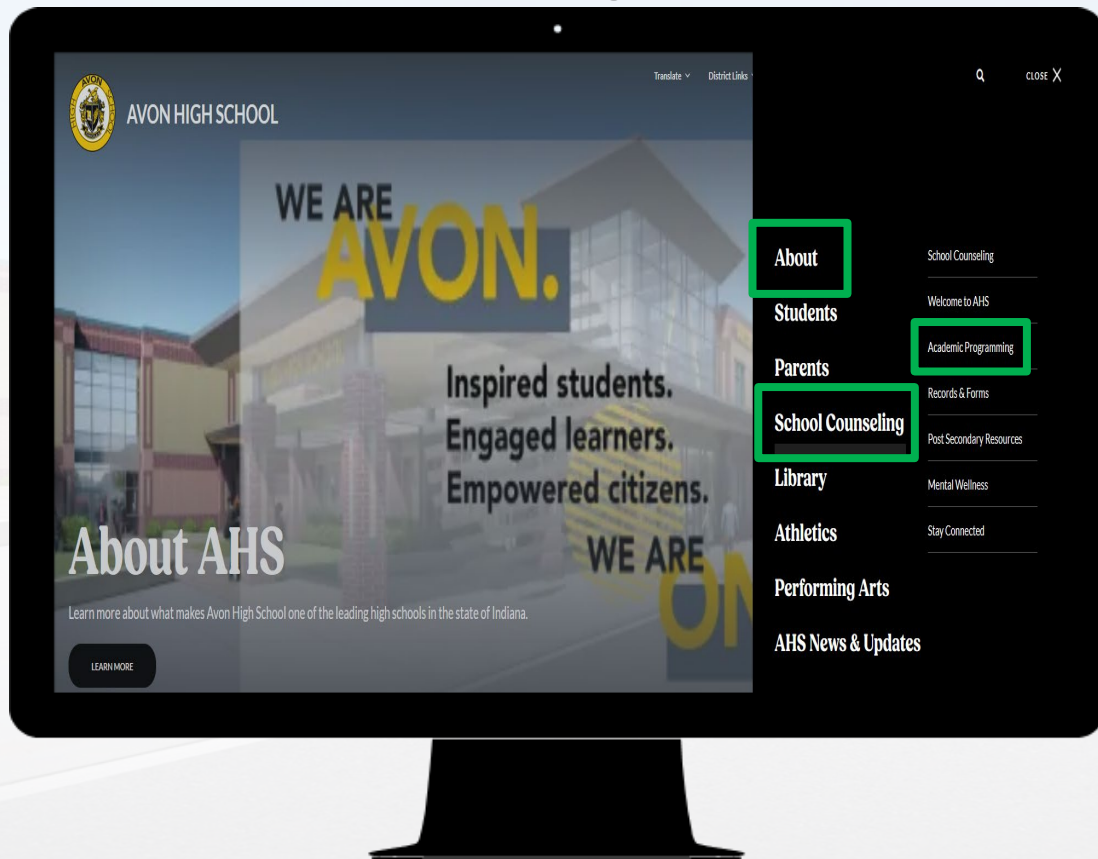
AVON HIGH SCHOOL

Translate District Links

CLOSE X

WE ARE AVON.

Inspired students.
Engaged learners.
Empowered citizens.

WE ARE ON

About AHS

Learn more about what makes Avon High School one of the leading high schools in the state of Indiana.

LEARN MORE

About
Students
Parents
School Counseling
Library
Athletics
Performing Arts
AHS News & Updates

School Counseling
Welcome to AHS
Academic Programming
Records & Forms
Post Secondary Resources
Mental Wellness
Stay Connected